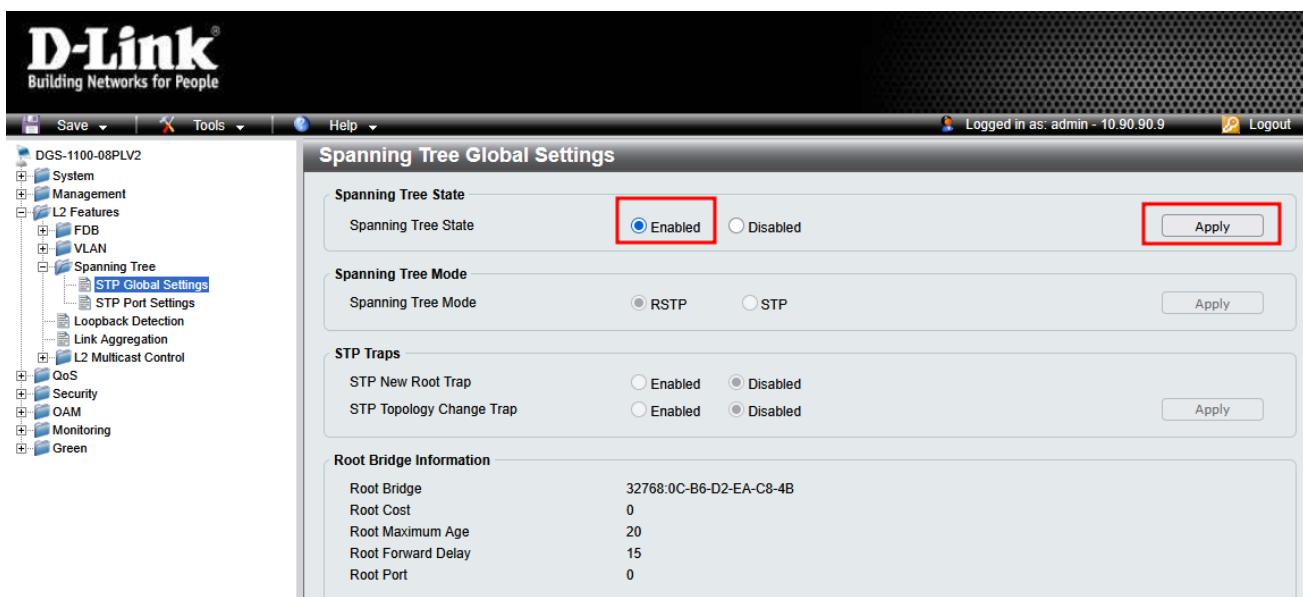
D-Link®
Building Networks for People

Save Tools Help Logged in as: admin - 10.90.90.9 Logout

DGS-1100-08PLV2
System
Management
L2 Features
FDB
VLAN
Spanning Tree
STP Global Settings
STP Port Settings
Loopback Detection
Link Aggregation
L2 Multicast Control
QoS
Security
OAM
Monitoring
Green

Spanning Tree Global Settings

Spanning Tree State
Spanning Tree State Enabled Disabled Apply

Spanning Tree Mode
Spanning Tree Mode RSTP STP Apply

STP Traps
STP New Root Trap Enabled Disabled
STP Topology Change Trap Enabled Disabled Apply

Root Bridge Information
| Root Bridge | 32768:0C-B6-D2-EA-C8-4B |
|---|---|
| Root Cost | 0 |
| Root Maximum Age | 20 |
| Root Forward Delay | 15 |
| Root Port | 0 |